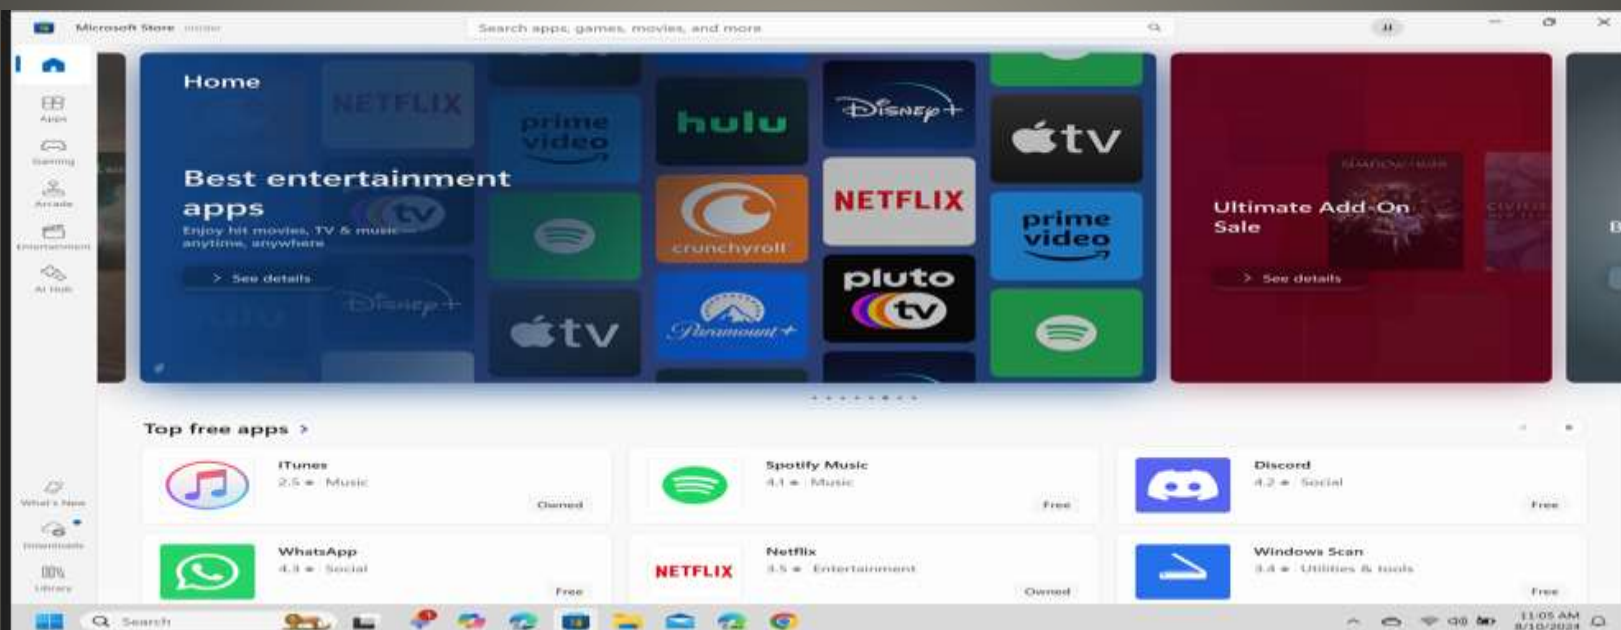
Microsoft Store

Search apps, games, movies, and more

Apps
Gaming
Arcade
Entertainment
AI Hub

Home

Best entertainment apps
Enjoy hit movies, TV & music anytime, anywhere

> See details

NETFLIX prime video hulu Disney+ tv crunchyroll NETFLIX prime video pluto tv Paramount+ tv Disney+

Ultimate Add-On Sale

> See details

Top free apps >

iTunes
2.5 ★ Music
Owned

Spotify Music
4.1 ★ Music
Free

Discord
4.2 ★ Social
Free

WhatsApp
4.3 ★ Social
Free

NETFLIX
Netflix
3.5 ★ Entertainment
Owned

Windows Scan
3.4 ★ Utilities & tools
Free

What's New
Downloads
Library

Search

11:05 AM
8/10/2024